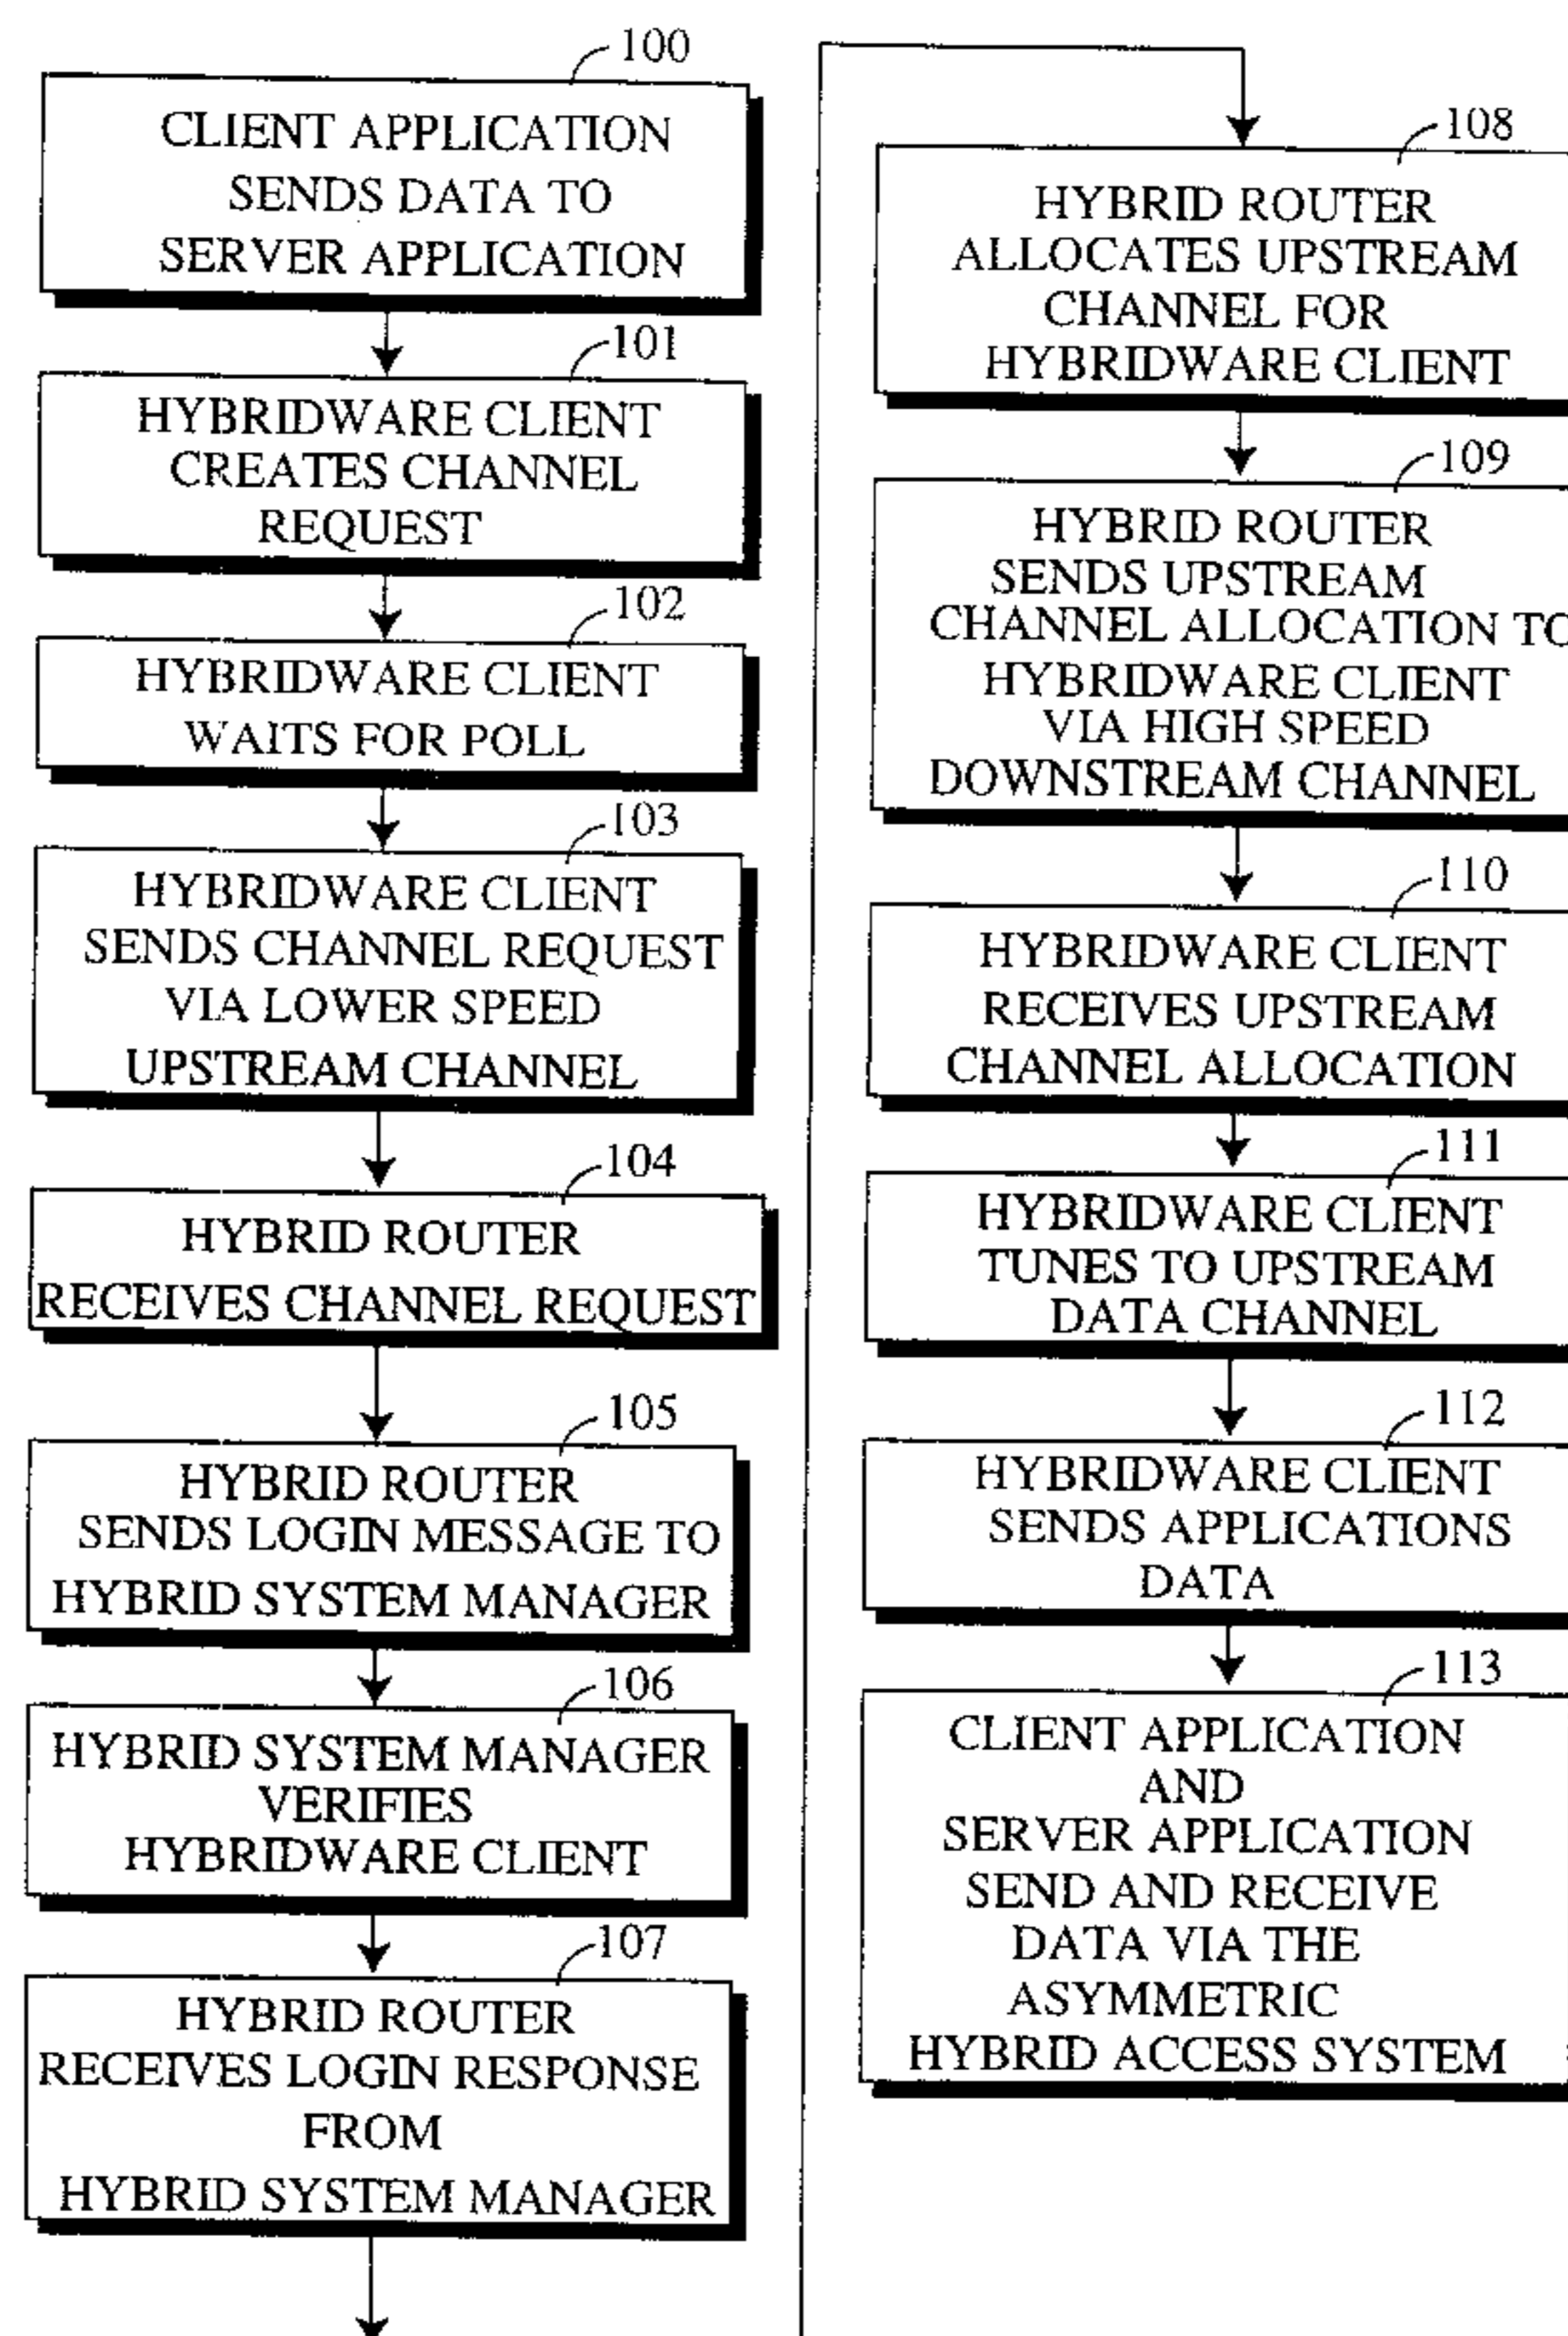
100
CLIENT APPLICATION SENDS DATA TO SERVER APPLICATION

101
HYBRIDWARE CLIENT CREATES CHANNEL REQUEST

102
HYBRIDWARE CLIENT WAITS FOR POLL

103
HYBRIDWARE CLIENT SENDS CHANNEL REQUEST VIA LOWER SPEED UPSTREAM CHANNEL

104
HYBRID ROUTER RECEIVES CHANNEL REQUEST

105
HYBRID ROUTER SENDS LOGIN MESSAGE TO HYBRID SYSTEM MANAGER

106
HYBRID SYSTEM MANAGER VERIFIES HYBRIDWARE CLIENT

107
HYBRID ROUTER RECEIVES LOGIN RESPONSE FROM HYBRID SYSTEM MANAGER

108
HYBRID ROUTER ALLOCATES UPSTREAM CHANNEL FOR HYBRIDWARE CLIENT

109
HYBRID ROUTER SENDS UPSTREAM CHANNEL ALLOCATION TO HYBRIDWARE CLIENT VIA HIGH SPEED DOWNSTREAM CHANNEL

110
HYBRIDWARE CLIENT RECEIVES UPSTREAM CHANNEL ALLOCATION

111
HYBRIDWARE CLIENT TUNES TO UPSTREAM DATA CHANNEL

112
HYBRIDWARE CLIENT SENDS APPLICATIONS DATA

113
CLIENT APPLICATION AND SERVER APPLICATION SEND AND RECEIVE DATA VIA THE ASYMMETRIC HYBRID ACCESS SYSTEM